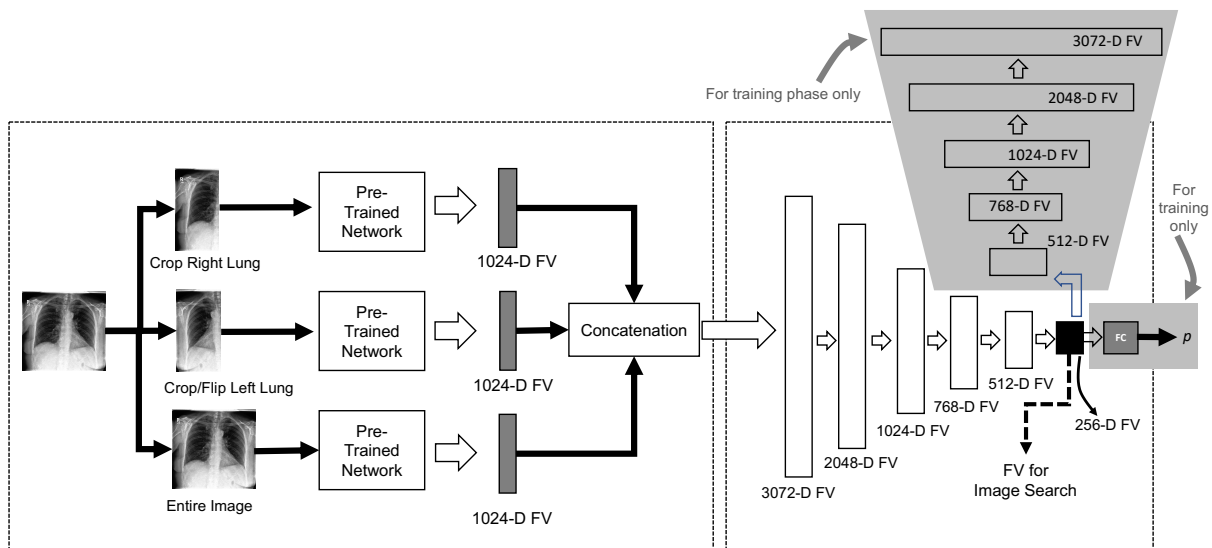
3072-D FV

For training phase only

2048-D FV

1024-D FV

768-D FV

512-D FV

For training only

Crop Right Lung

Pre-Trained Network

1024-D FV

Pre-Trained Network

Concatenation

Crop/Flip Left Lung

1024-D FV

Entire Image

Pre-Trained Network

1024-D FV

3072-D FV

2048-D FV

1024-D FV

768-D FV

512-D FV

FC

$p$

256-D FV

FV for Image Search